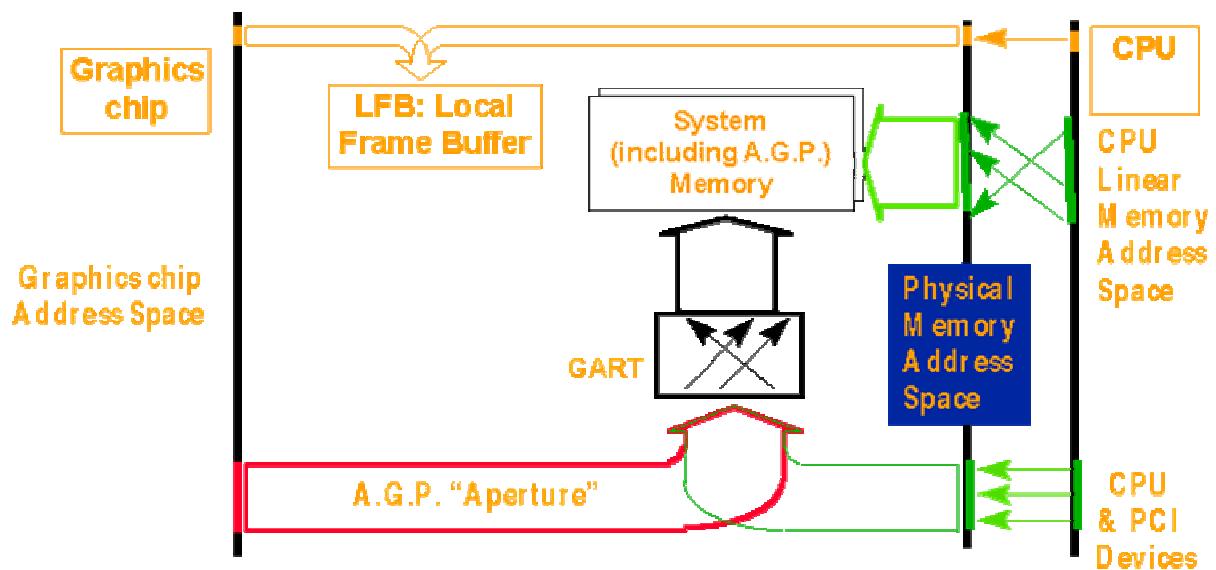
Graphics chip

LFB: Local Frame Buffer

CPU

System (including A.G.P.) Memory

CPU Linear Memory Address Space

Graphics chip Address Space

Physical Memory Address Space

GART

A.G.P. "Aperture"

CPU & PCI Devices